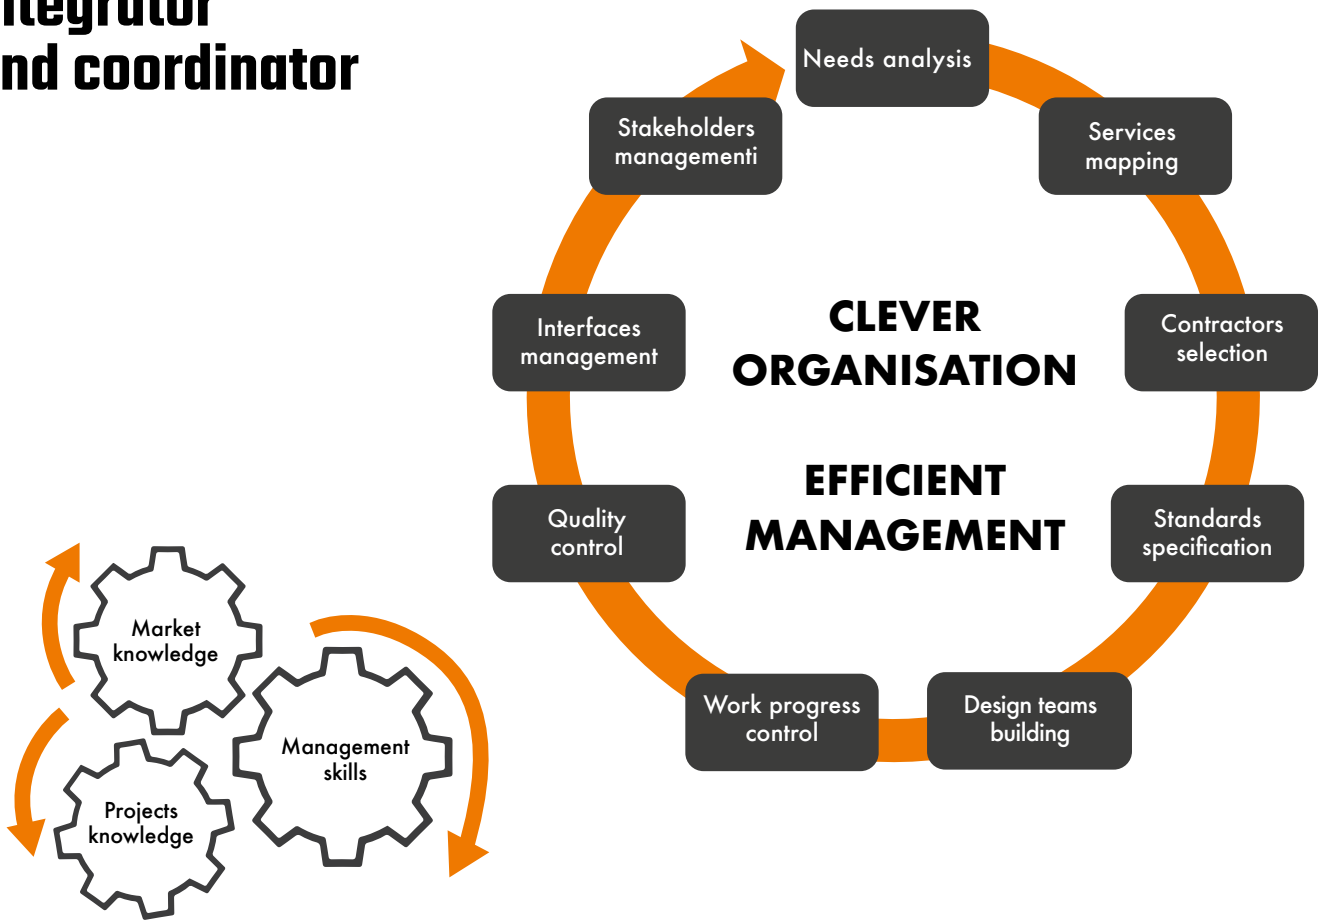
ntegrator
nd coordinator

Needs analysis

Services mapping

Contractors selection

Standards specification

Design teams building

Work progress control

Quality control

Interfaces management

Stakeholders managementi

CLEVER ORGANISATION

EFFICIENT MANAGEMENT

Market knowledge

Management skills

Projects knowledge